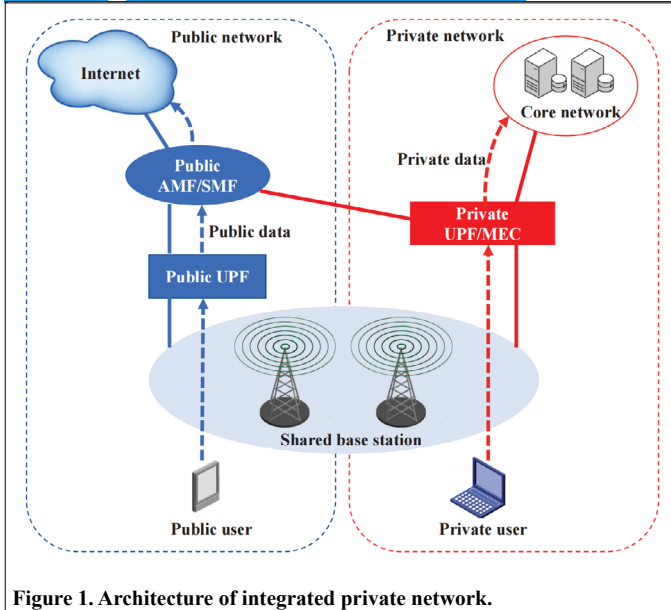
Public network

Internet

Public AMF/SMF

Public data

Public UPF

Private network

Core network

Private data

Private UPF/MEC

Shared base station

Public user

Private user

Figure 1. Architecture of integrated private network.